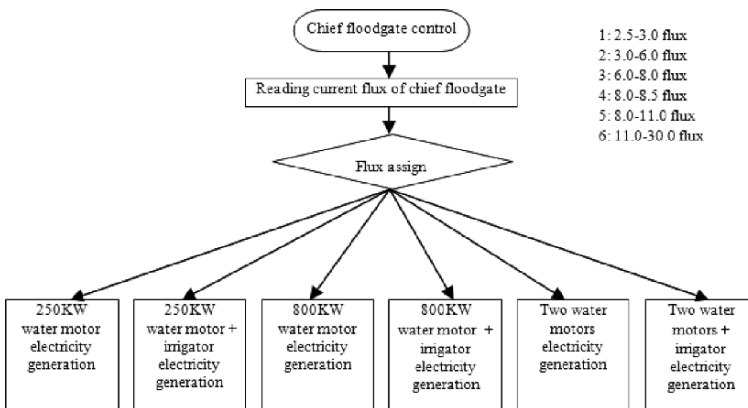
Chief floodgate control

1: 2.5-3.0 flux
2: 3.0-6.0 flux
3: 6.0-8.0 flux
4: 8.0-8.5 flux
5: 8.0-11.0 flux
6: 11.0-30.0 flux

Reading current flux of chief floodgate

Flux assign

250KW water motor electricity generation

250KW water motor + irrigator electricity generation

800KW water motor electricity generation

800KW water motor + irrigator electricity generation

Two water motors electricity generation

Two water motors + irrigator electricity generation